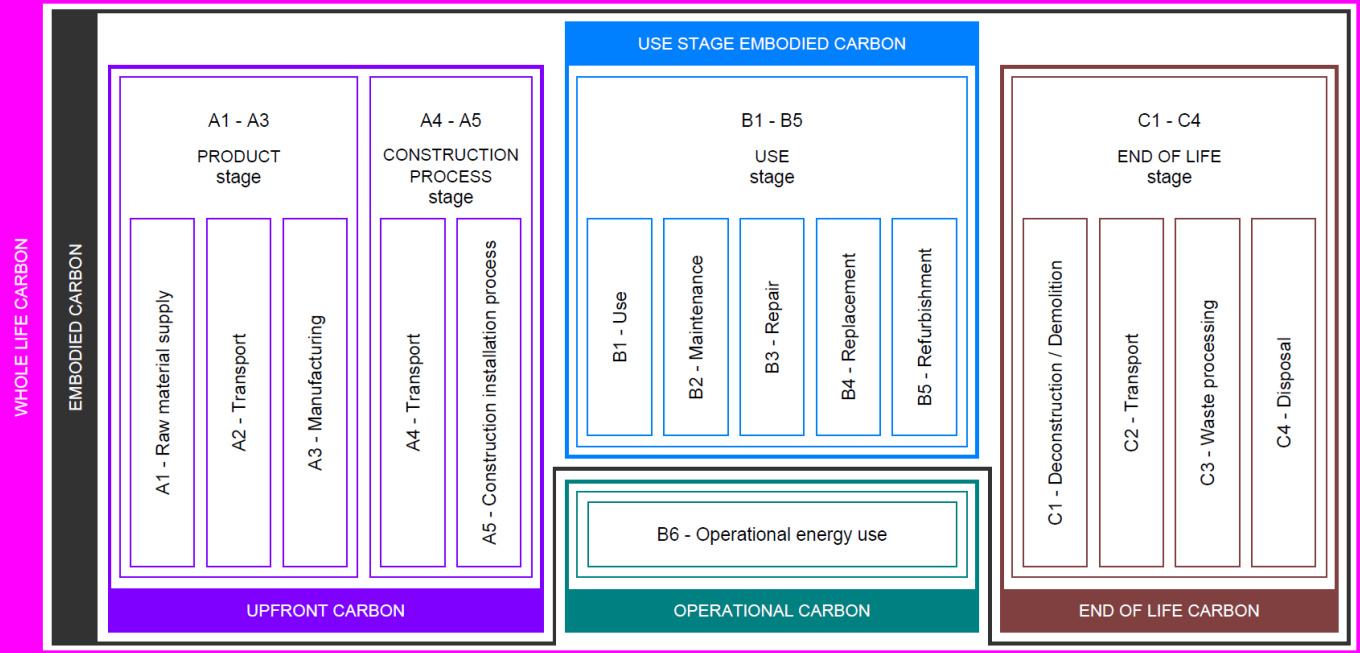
WHOLE LIFE CARBON

EMBODIED CARBON

A1 - A3
PRODUCT stage

A1 - Raw material supply
A2 - Transport
A3 - Manufacturing

A4 - A5
CONSTRUCTION PROCESS stage

A4 - Transport
A5 - Construction installation process

UPFRONT CARBON

USE STAGE EMBODIED CARBON

B1 - B5
USE stage

B1 - Use
B2 - Maintenance
B3 - Repair
B4 - Replacement
B5 - Refurbishment

B6 - Operational energy use

OPERATIONAL CARBON

C1 - C4
END OF LIFE stage

C1 - Deconstruction / Demolition
C2 - Transport
C3 - Waste processing
C4 - Disposal

END OF LIFE CARBON